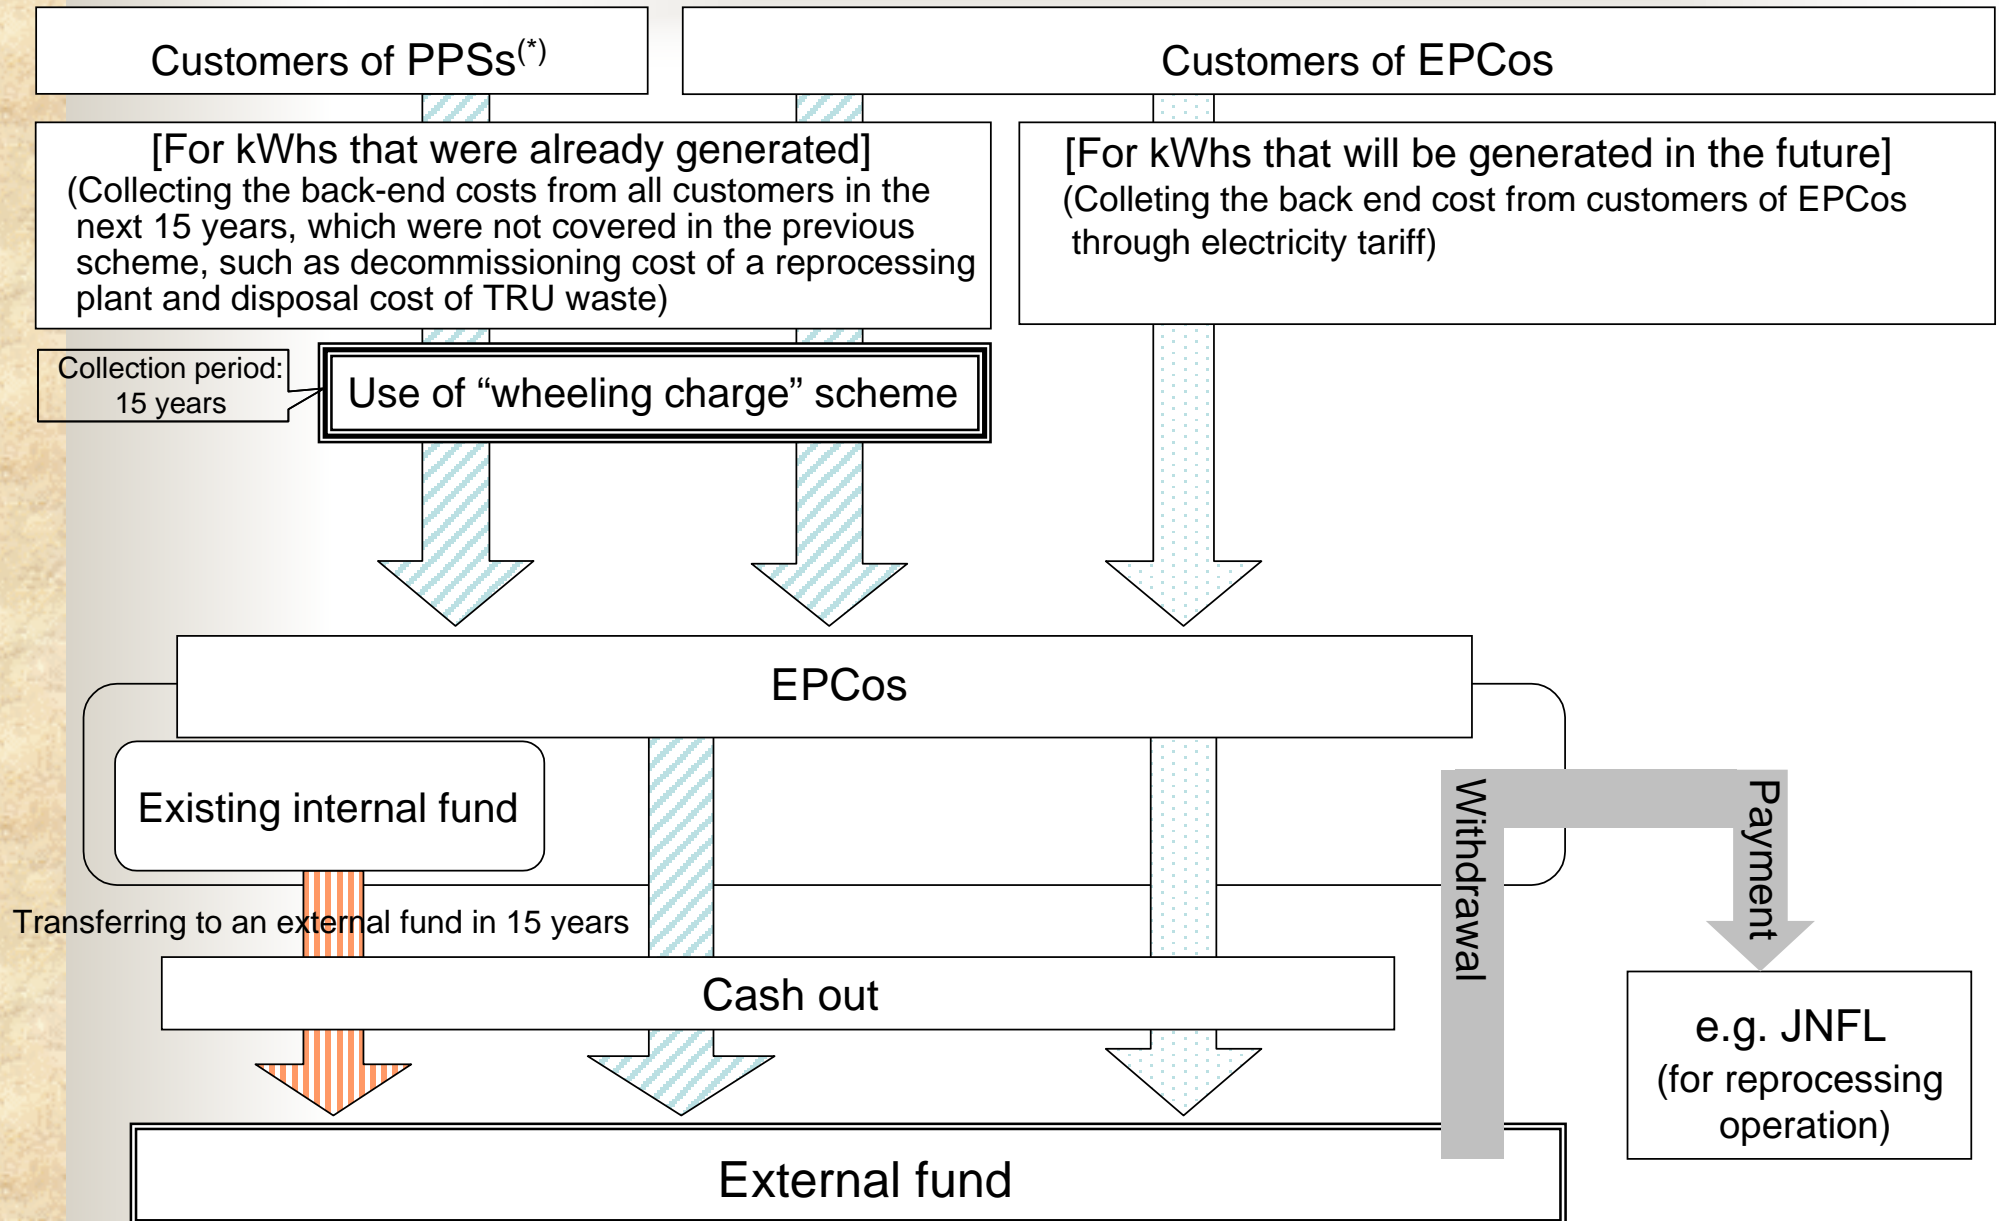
Customers of PPSs$^{(*)}$

Customers of EPCos

[For kWhs that were already generated]
(Collecting the back-end costs from all customers in the next 15 years, which were not covered in the previous scheme, such as decommissioning cost of a reprocessing plant and disposal cost of TRU waste)

[For kWhs that will be generated in the future]
(Colleting the back end cost from customers of EPCos through electricity tariff)

Collection period: 15 years

Use of “wheeling charge” scheme

EPCos

Existing internal fund

Withdrawal

Payment

Transferring to an external fund in 15 years

Cash out

e.g. JNFL
(for reprocessing operation)

External fund